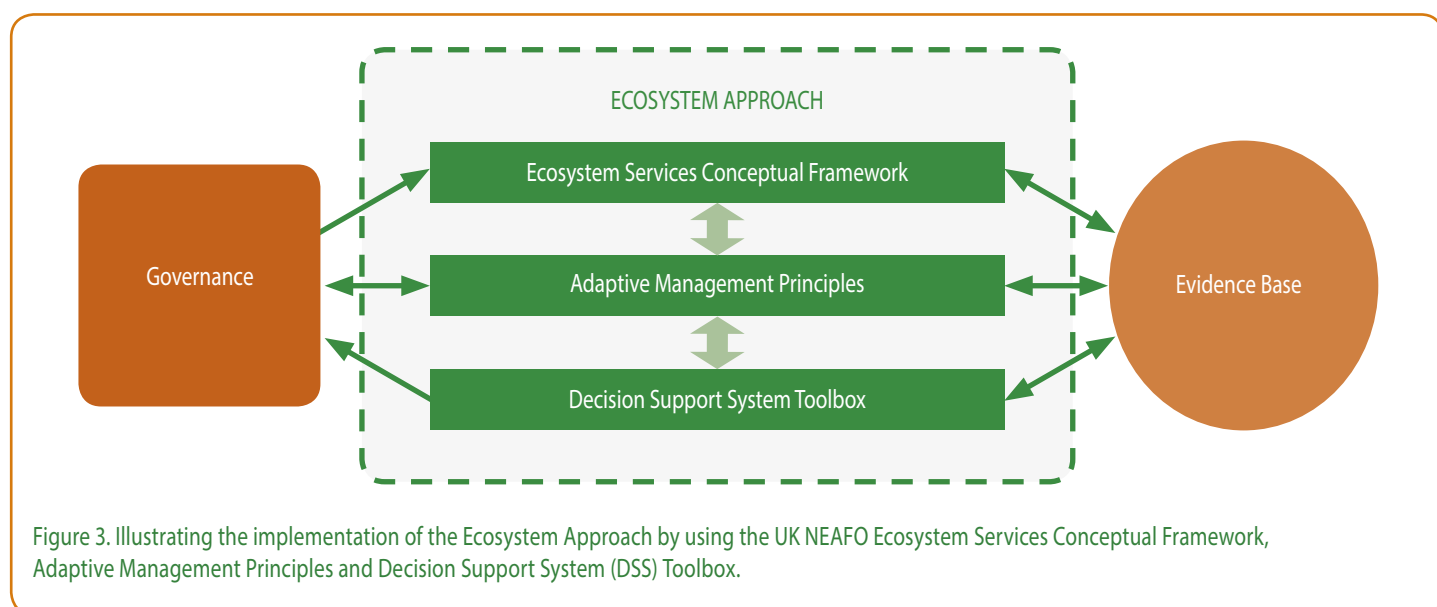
ECOSYSTEM APPROACH

Ecosystem Services Conceptual Framework

Governance

Adaptive Management Principles

Evidence Base

Decision Support System Toolbox

Figure 3. Illustrating the implementation of the Ecosystem Approach by using the UK NEAFO Ecosystem Services Conceptual Framework, Adaptive Management Principles and Decision Support System (DSS) Toolbox.